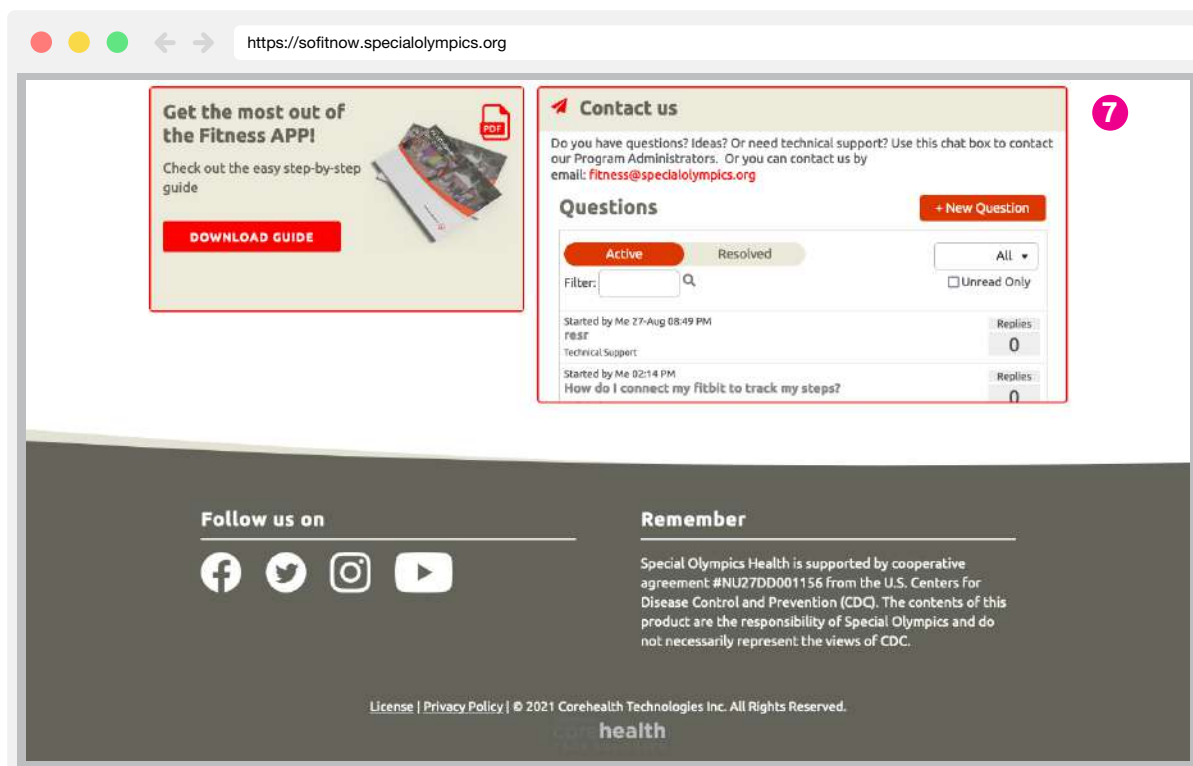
https://sofitnow.specialolympics.org

Get the most out of the Fitness APP!

Check out the easy step-by-step guide

PDF

DOWNLOAD GUIDE

Contact us

Do you have questions? Ideas? Or need technical support? Use this chat box to contact our Program Administrators. Or you can contact us by email: fitness@specialolympics.org

Questions

+ New Question

Active Resolved

All

Filter:

Unread Only

Started by Me 27-Aug 08:49 PM
resr
Technical Support

Replies
0

Started by Me 02:14 PM
How do I connect my fitbit to track my steps?

Replies
0

7

Follow us on

Remember

Special Olympics Health is supported by cooperative agreement #NU27DD001156 from the U.S. Centers for Disease Control and Prevention (CDC). The contents of this product are the responsibility of Special Olympics and do not necessarily represent the views of CDC.

License | Privacy Policy | © 2021 Corehealth Technologies Inc. All Rights Reserved.

corehealth